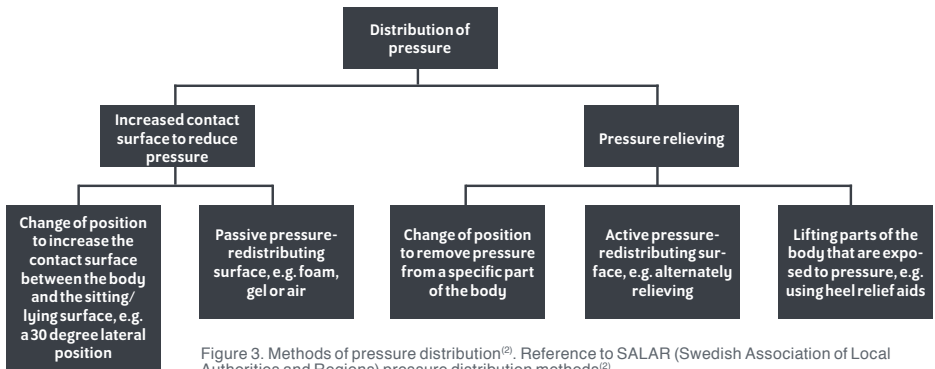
Distribution of pressure

Increased contact surface to reduce pressure

Pressure relieving

Change of position to increase the contact surface between the body and the sitting/ lying surface, e.g. a 30 degree lateral position

Passive pressure-redistributing surface, e.g. foam, gel or air

Change of position to remove pressure from a specific part of the body

Active pressure-redistributing surface, e.g. alternately relieving

Lifting parts of the body that are exposed to pressure, e.g. using heel relief aids

Figure 3. Methods of pressure distribution$^{(2)}$. Reference to SALAR (Swedish Association of Local Authorities and Regions) pressure distribution methods$^{(2)}$